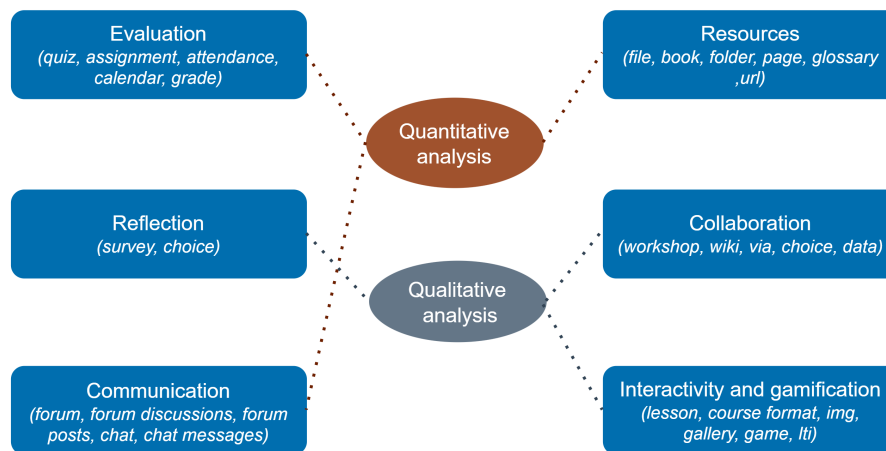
Evaluation
(quiz, assignment, attendance, calendar, grade)

Resources
(file, book, folder, page, glossary ,url)

Quantitative analysis

Reflection
(survey, choice)

Collaboration
(workshop, wiki, via, choice, data)

Qualitative analysis

Communication
(forum, forum discussions, forum posts, chat, chat messages)

Interactivity and gamification
(lesson, course format, img, gallery, game, lti)